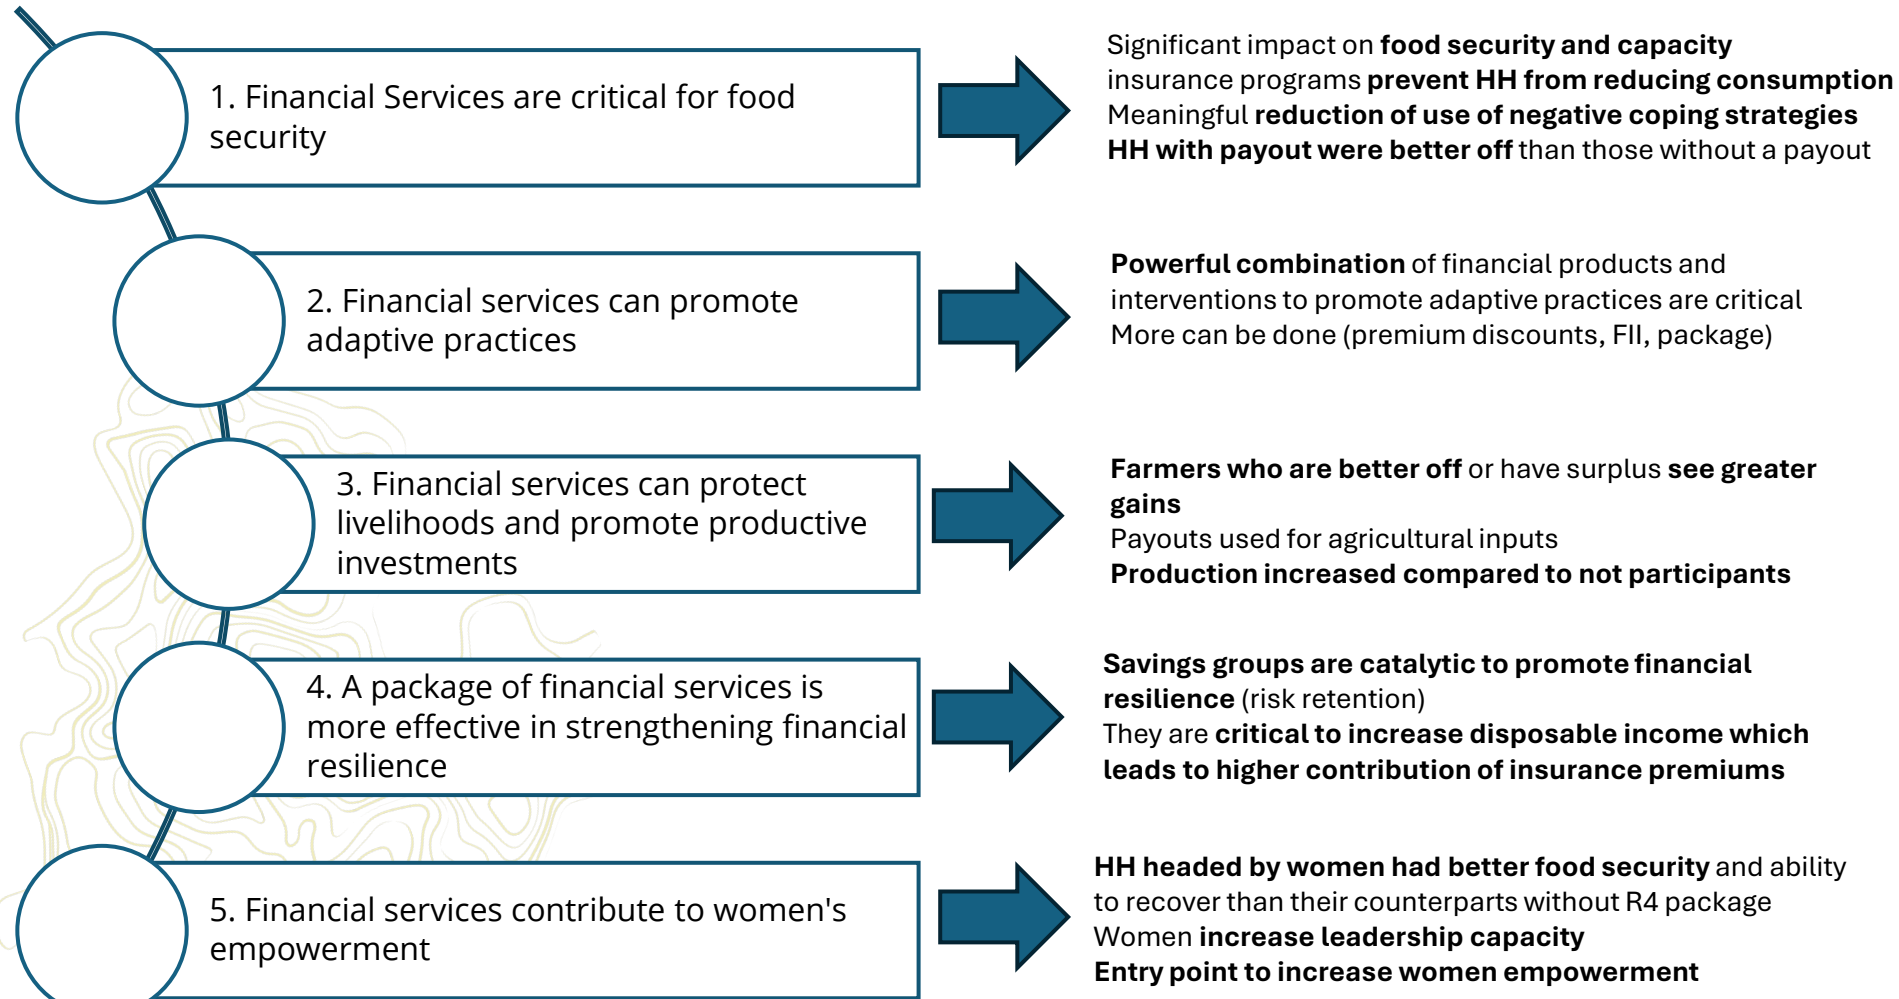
1. Financial Services are critical for food security

Significant impact on food security and capacity
insurance programs prevent HH from reducing consumption
Meaningful reduction of use of negative coping strategies
HH with payout were better off than those without a payout

2. Financial services can promote adaptive practices

Powerful combination of financial products and interventions to promote adaptive practices are critical
More can be done (premium discounts, FII, package)

3. Financial services can protect livelihoods and promote productive investments

Farmers who are better off or have surplus see greater gains
Payouts used for agricultural inputs
Production increased compared to not participants

4. A package of financial services is more effective in strengthening financial resilience

Savings groups are catalytic to promote financial resilience (risk retention)
They are critical to increase disposable income which leads to higher contribution of insurance premiums

5. Financial services contribute to women's empowerment

HH headed by women had better food security and ability to recover than their counterparts without R4 package
Women increase leadership capacity
Entry point to increase women empowerment